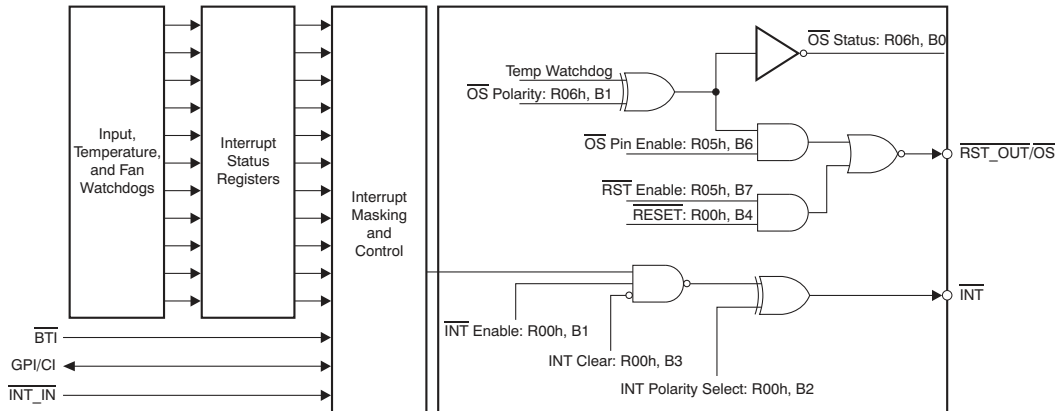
Input, Temperature, and Fan Watchdogs

Interrupt Status Registers

Interrupt Masking and Control

$\overline{\text{OS}}$ Status: R06h, B0

Temp Watchdog

$\overline{\text{OS}}$ Polarity: R06h, B1

$\overline{\text{OS}}$ Pin Enable: R05h, B6

$\overline{\text{RST\_OUT}}/\overline{\text{OS}}$

$\overline{\text{RST}}$ Enable: R05h, B7

$\overline{\text{RESET}}$: R00h, B4

$\overline{\text{INT}}$

$\overline{\text{BTI}}$

$\overline{\text{INT}}$ Enable: R00h, B1

GPI/CI

INT Clear: R00h, B3

$\overline{\text{INT\_IN}}$

INT Polarity Select: R00h, B2